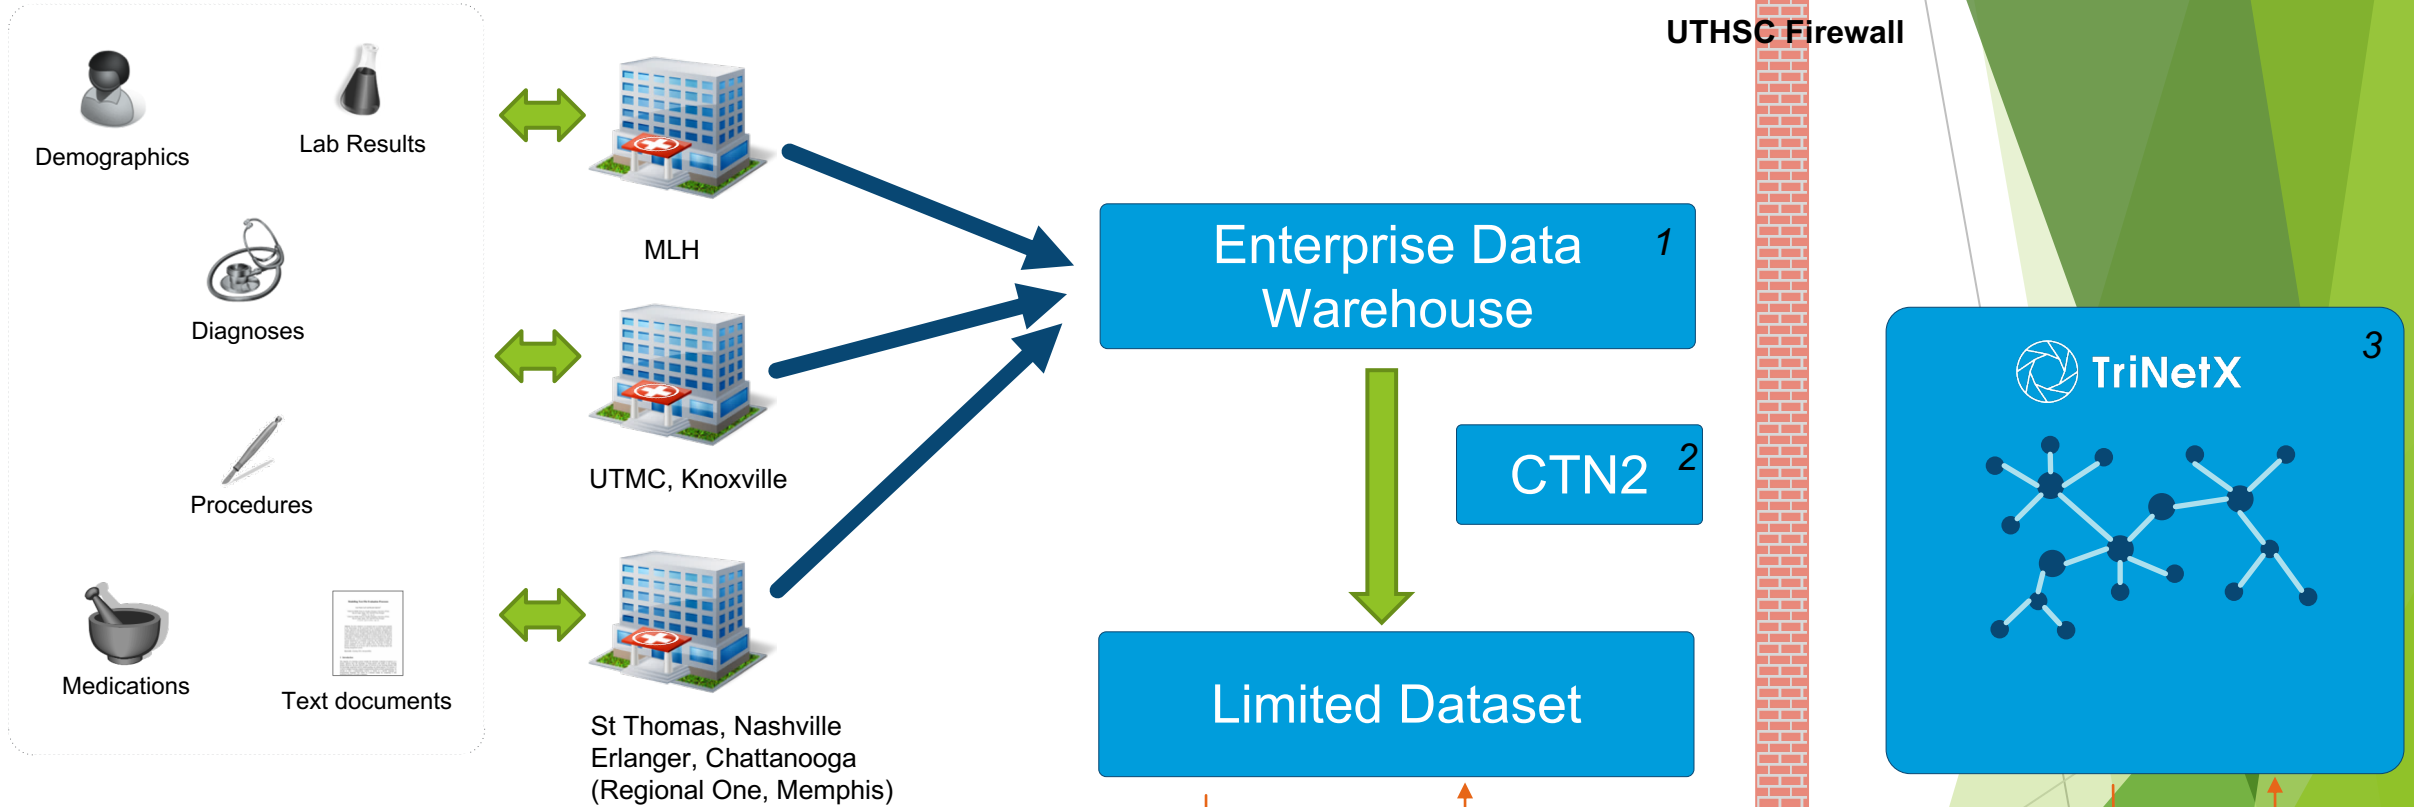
Demographics

Lab Results

Diagnoses

Procedures

Medications

Text documents

MLH

UTMC, Knoxville

St Thomas, Nashville
Erlanger, Chattanooga
(Regional One, Memphis)

UTHSC Firewall

Enterprise Data Warehouse 1

CTN2 2

Limited Dataset

TriNetX 3